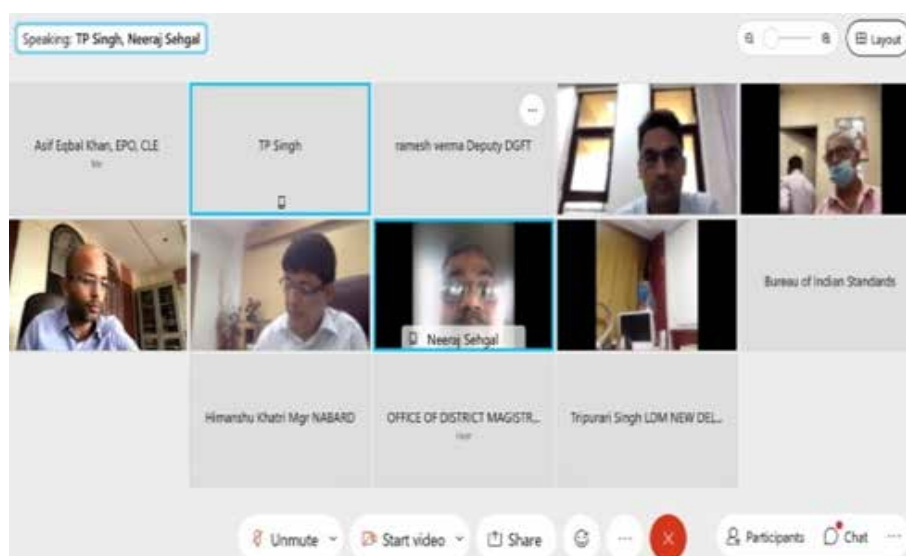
Speaking: TP Singh, Neeraj Sehgal

Layout

Asif Eqbal Khan, EPO, CLE

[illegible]

TP Singh

ramesh verma Deputy DGFT

Bureau of Indian Standards

Neeraj Sehgal

Himanshu Khatri Mgr NABARD

OFFICE OF DISTRICT MAGISTR...

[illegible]

Tripurari Singh LDM NEW DEL...

Unmute

Start video

Share

Participants

Chat